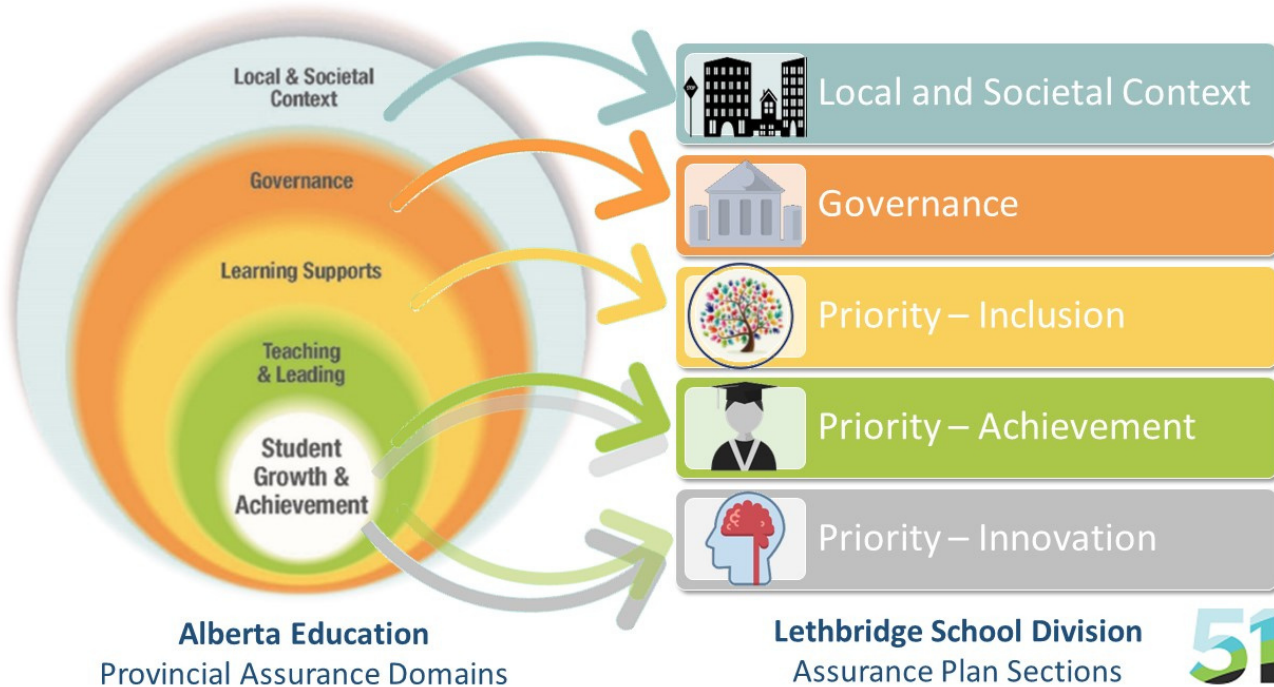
Local & Societal Context

Governance

Learning Supports

Teaching & Leading

Student Growth & Achievement

STOP

Local and Societal Context

Governance

Priority – Inclusion

Priority – Achievement

Priority – Innovation

Alberta Education
Provincial Assurance Domains

Lethbridge School Division
Assurance Plan Sections

51